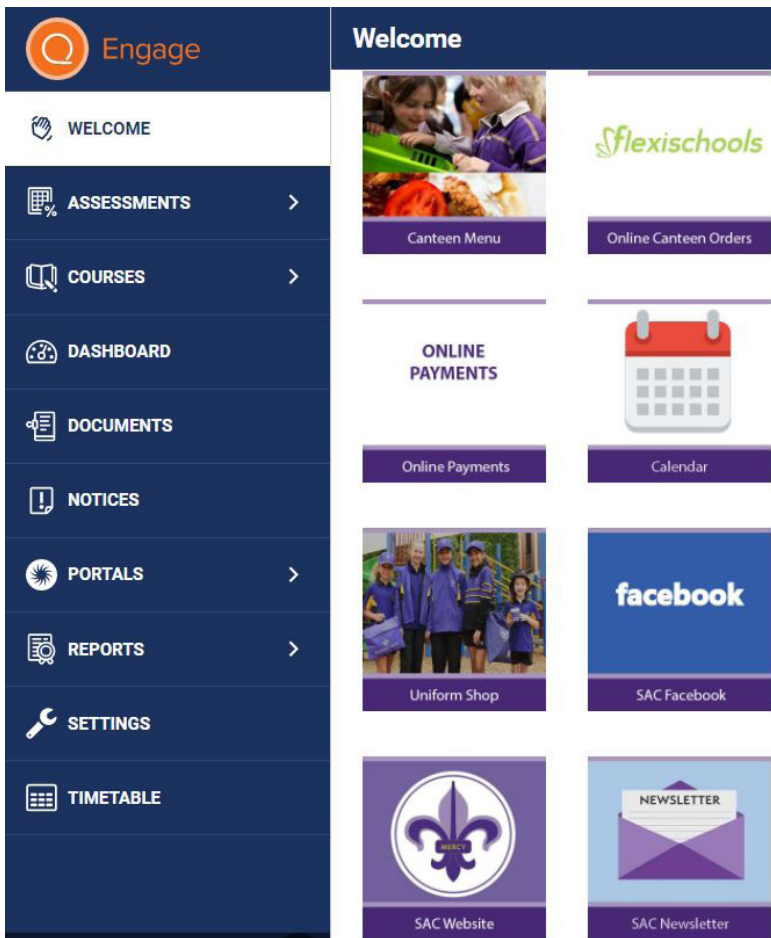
Engage

WELCOME

ASSESSMENTS

COURSES

DASHBOARD

DOCUMENTS

NOTICES

PORTALS

REPORTS

SETTINGS

TIMETABLE

Welcome

Canteen Menu

flexischools

Online Canteen Orders

ONLINE PAYMENTS

Online Payments

Calendar

Uniform Shop

facebook

SAC Facebook

MERCY

SAC Website

NEWSLETTER

SAC Newsletter